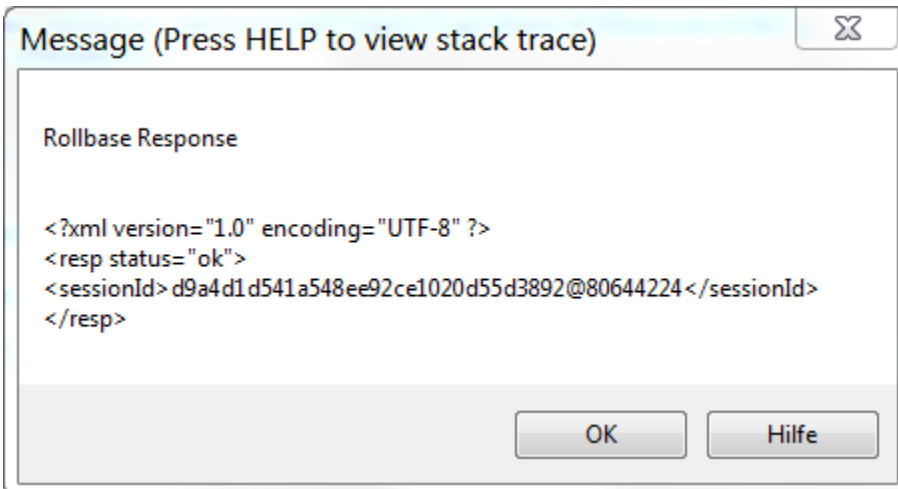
Message (Press HELP to view stack trace)

Rollbase Response

<?xml version="1.0" encoding="UTF-8" ?>
<resp status="ok">
<sessionId>d9a4d1d541a548ee92ce1020d55d3892@80644224</sessionId>
</resp>

OK

Hilfe